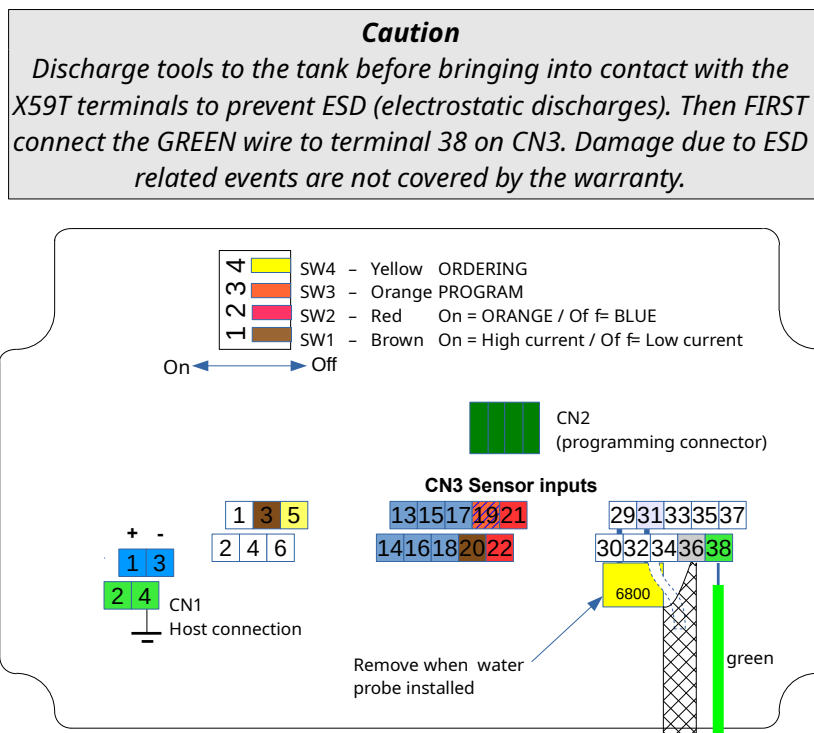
**Caution**

*Discharge tools to the tank before bringing into contact with the X59T terminals to prevent ESD (electrostatic discharges). Then FIRST connect the GREEN wire to terminal 38 on CN3. Damage due to ESD related events are not covered by the warranty.*

4 3 2 1

SW4 – Yellow ORDERING
SW3 – Orange PROGRAM
SW2 – Red On = ORANGE / Off = BLUE
SW1 – Brown On = High current / Off = Low current

On Off

CN2
(programming connector)

CN3 Sensor inputs

1 3 5
2 4 6

13 15 17 19 21
14 16 18 20 22

29 31 33 35 37
30 32 34 36 38

+ -
1 3
2 4

CN1
Host connection

6800

Remove when water probe installed

green